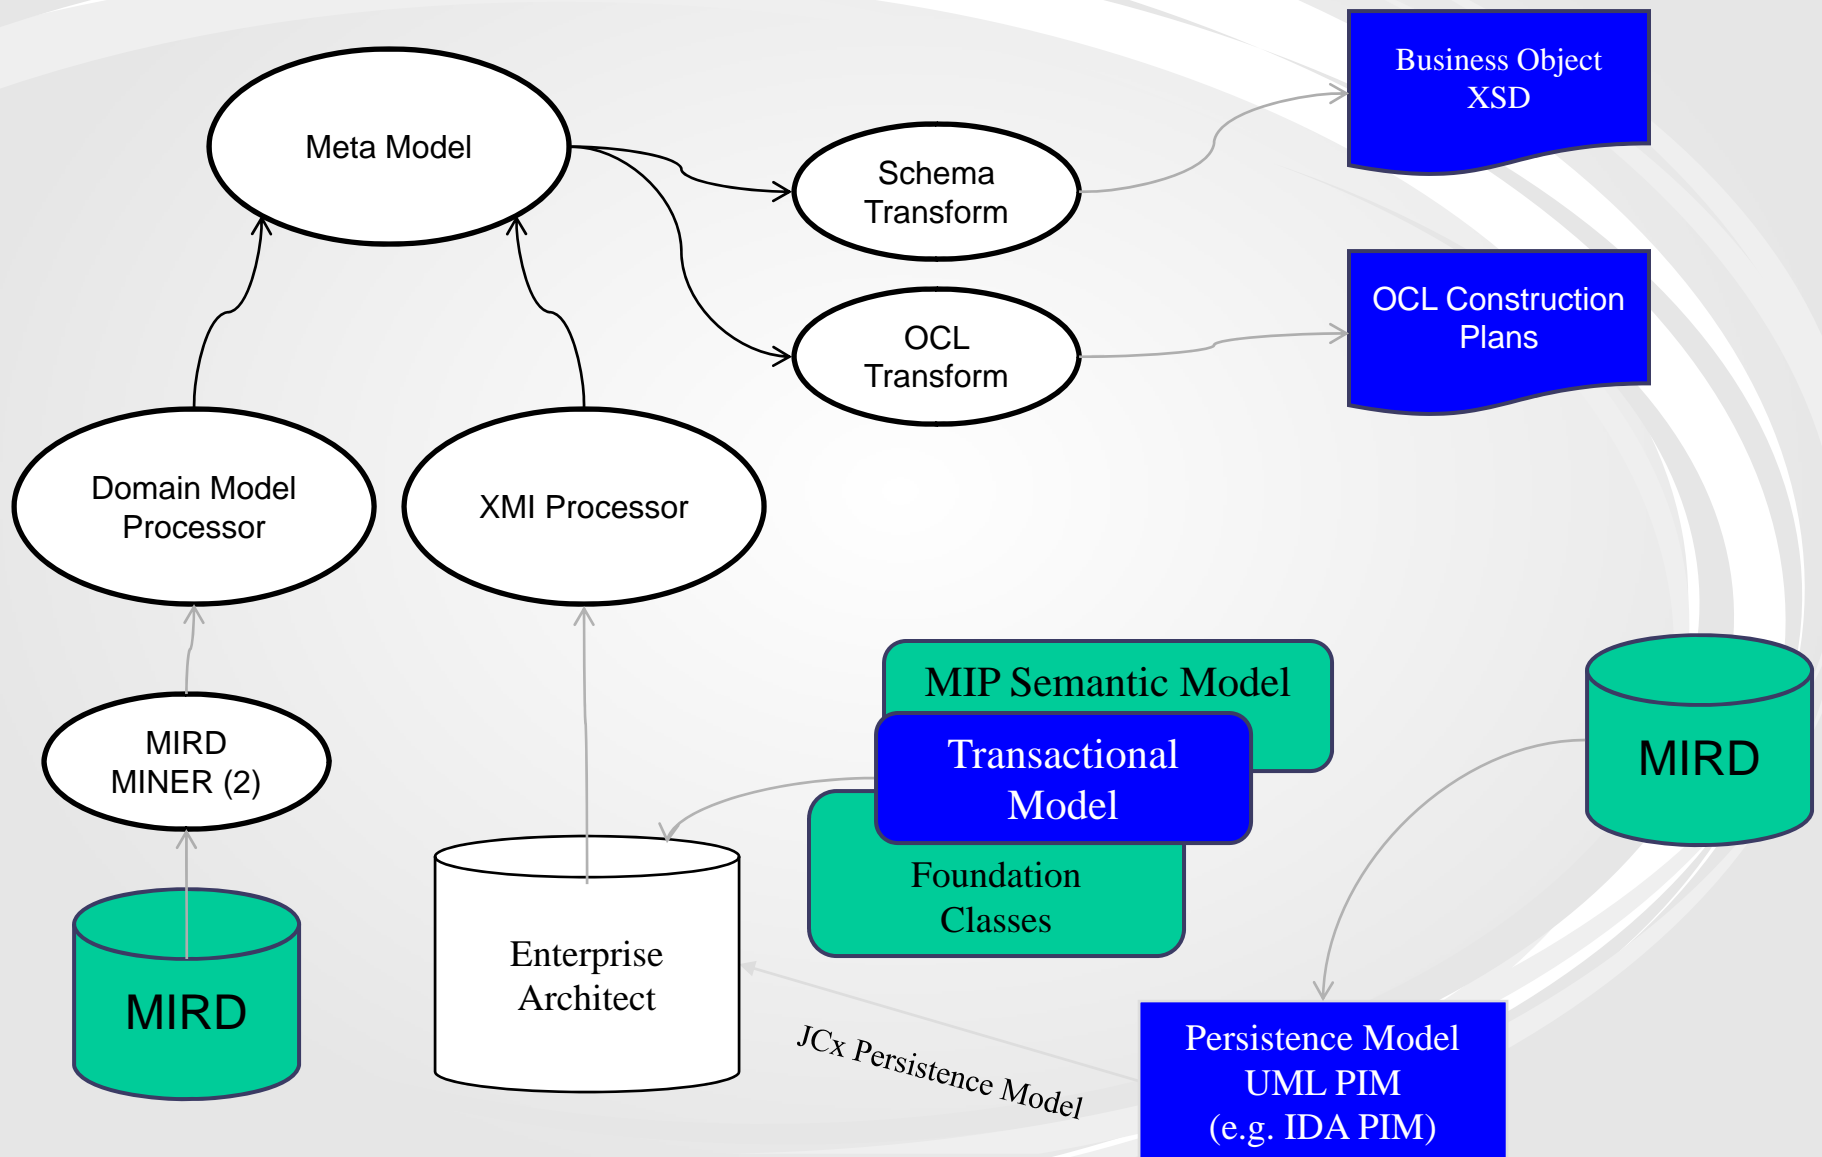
Meta Model

Schema Transform

OCL Transform

Business Object XSD

OCL Construction Plans

Domain Model Processor

XMI Processor

MIRD MINER (2)

MIRD

Enterprise Architect

MIP Semantic Model

Transactional Model

Foundation Classes

MIRD

JCx Persistence Model

Persistence Model UML PIM (e.g. IDA PIM)